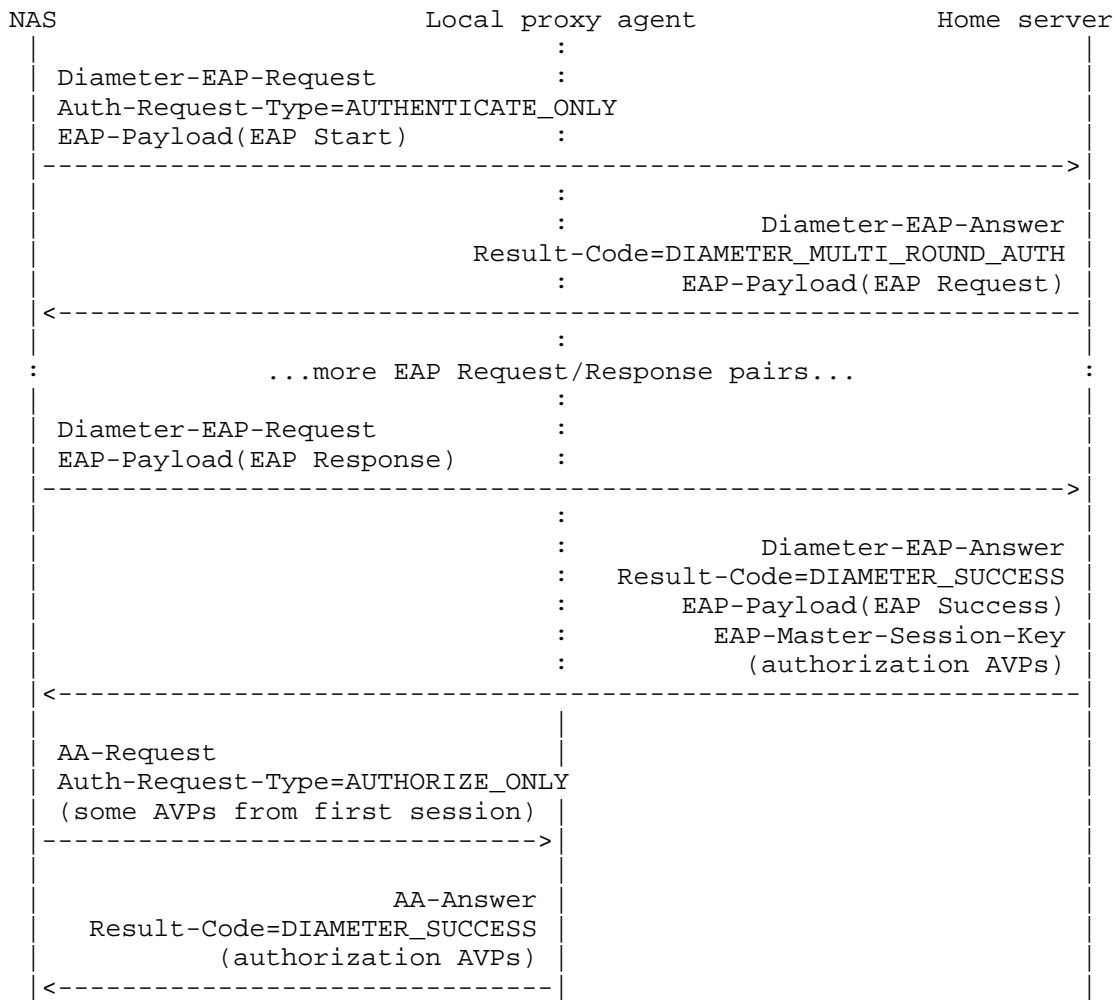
NAS Local proxy agent Home server

Diameter-EAP-Request
Auth-Request-Type=AUTHENTICATE_ONLY
EAP-Payload(EAP Start)

Diameter-EAP-Answer
Result-Code=DIAMETER_MULTI_ROUND_AUTH
EAP-Payload(EAP Request)

...more EAP Request/Response pairs...

Diameter-EAP-Request
EAP-Payload(EAP Response)

Diameter-EAP-Answer
Result-Code=DIAMETER_SUCCESS
EAP-Payload(EAP Success)
EAP-Master-Session-Key
(authorization AVPs)

AA-Request
Auth-Request-Type=AUTHORIZE_ONLY
(some AVPs from first session)

AA-Answer
Result-Code=DIAMETER_SUCCESS
(authorization AVPs)